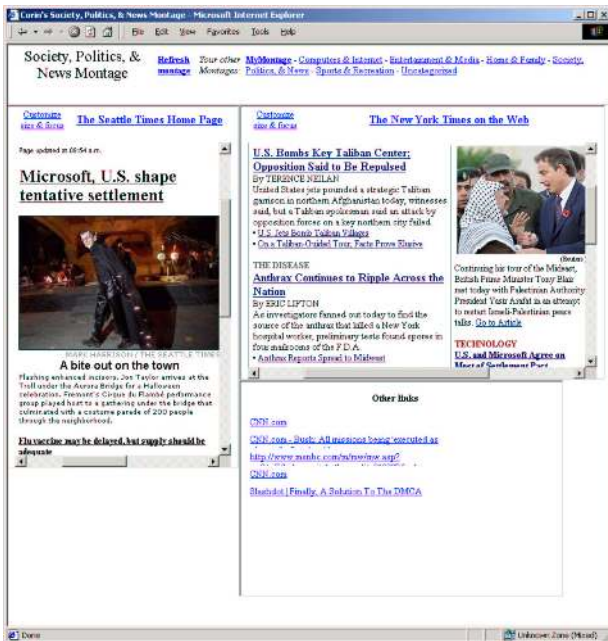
Corin's Society, Politics, & News Montage - Microsoft Internet Explorer

File Edit View Favorites Tools Help

Society, Politics, & News Montage

Refresh montage

Your other Montages:

MyMontage - Computers & Internet - Entertainment & Media - Home & Family - Society, Politics, & News - Sports & Recreation - Uncategorized

Customize size & focus

The Seattle Times Home Page

Page updated at 08:54 a.m.

Microsoft, U.S. shape tentative settlement

MARK HARRISON / THE SEATTLE TIMES

A bite out on the town

Flashing enhanced incisors, Jon Taylor arrives at the Troll under the Aurora Bridge for a Halloween celebration. Fremont's Cirque du Flambé performance group played host to a gathering under the bridge that culminated with a costume parade of 200 people through the neighborhood.

Flu vaccine may be delayed, but supply should be adequate

Customize size & focus

The New York Times on the Web

U.S. Bombs Key Taliban Center; Opposition Said to Be Repulsed

By TERENCE NEILAN

United States jets pounded a strategic Taliban garrison in northern Afghanistan today, witnesses said, but a Taliban spokesman said an attack by opposition forces on a key northern city failed.

• U.S. Jets Bomb Taliban Villages

• On a Taliban-Guided Tour, Facts Prove Elusive

THE DISEASE

Anthrax Continues to Ripple Across the Nation

By ERIC LIPTON

As investigators fanned out today to find the source of the anthrax that killed a New York hospital worker, preliminary tests found spores in four mailrooms of the F.D.A.

• Anthrax Reports Spread to Mideast

(Reuters)

Continuing his tour of the Mideast, British Prime Minister Tony Blair met today with Palestinian Authority President Yasir Arafat in an attempt to restart Israeli-Palestinian peace talks. Go to Article

TECHNOLOGY

U.S. and Microsoft Agree on Most of Settlement Pact

Other links

CNN.com

CNN.com - Bush: All missions being 'executed as

http://www.msnbc.com/m/nw/nw.asp?

CNN.com

Slashdot | Finally, A Solution To The DMCA

Done

Unknown Zone (Mixed)